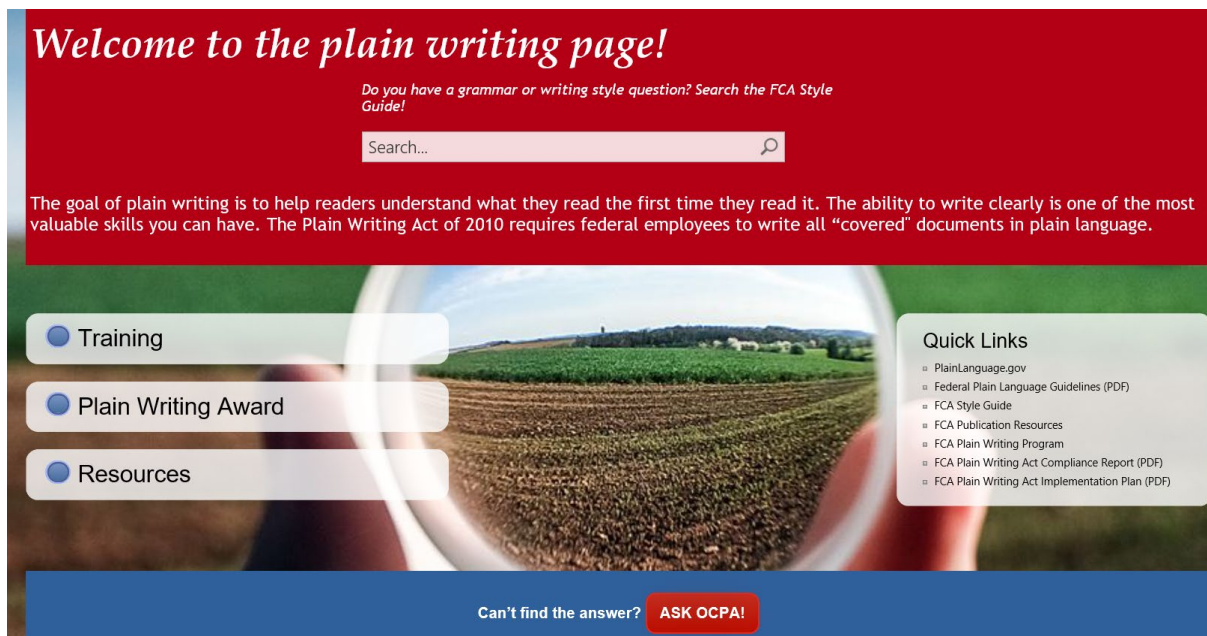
Welcome to the plain writing page!

Do you have a grammar or writing style question? Search the FCA Style Guide!

Search...

The goal of plain writing is to help readers understand what they read the first time they read it. The ability to write clearly is one of the most valuable skills you can have. The Plain Writing Act of 2010 requires federal employees to write all “covered" documents in plain language.

Training

Plain Writing Award

Resources

Quick Links

- PlainLanguage.gov
- Federal Plain Language Guidelines (PDF)
- FCA Style Guide
- FCA Publication Resources
- FCA Plain Writing Program
- FCA Plain Writing Act Compliance Report (PDF)
- FCA Plain Writing Act Implementation Plan (PDF)

Can't find the answer? ASK OCPA!